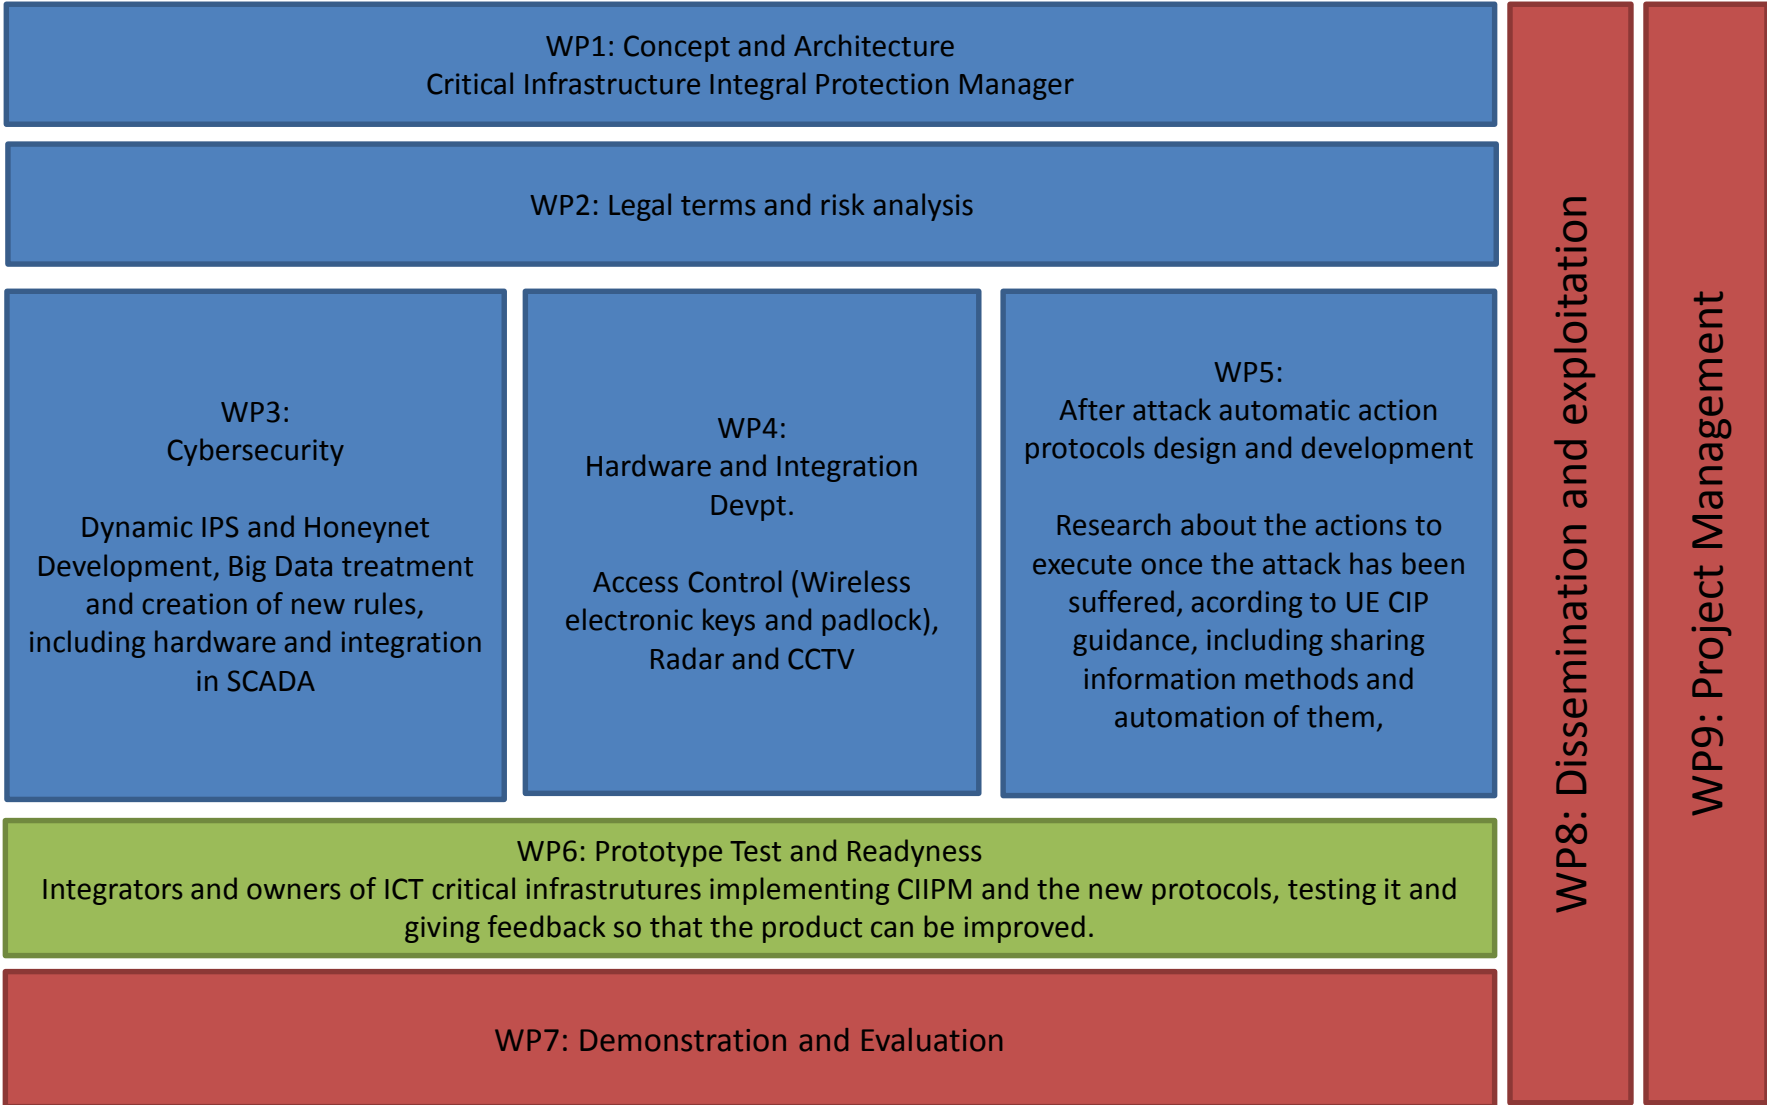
WP1: Concept and Architecture
Critical Infrastructure Integral Protection Manager

WP2: Legal terms and risk analysis

WP3:
Cybersecurity

Dynamic IPS and Honeynet Development, Big Data treatment and creation of new rules, including hardware and integration in SCADA

WP4:
Hardware and Integration Devpt.

Access Control (Wireless electronic keys and padlock), Radar and CCTV

WP5:
After attack automatic action protocols design and development

Research about the actions to execute once the attack has been suffered, acording to UE CIP guidance, including sharing information methods and automation of them,

WP6: Prototype Test and Readyness
Integrators and owners of ICT critical infrastrutures implementing CIIPM and the new protocols, testing it and giving feedback so that the product can be improved.

WP7: Demonstration and Evaluation

WP8: Dissemination and exploitation

WP9: Project Management